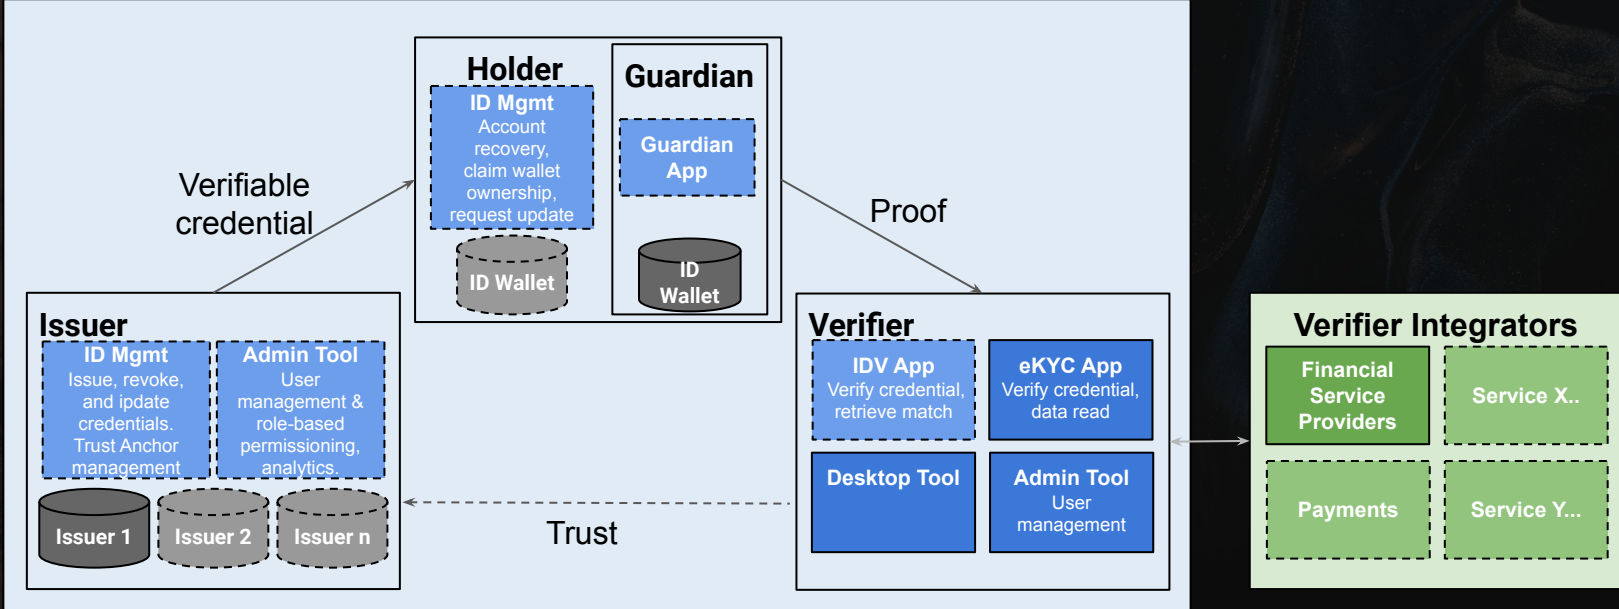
Holder

ID Mgmt
Account recovery, claim wallet ownership, request update

ID Wallet

Guardian

Guardian App

ID Wallet

Verifiable credential

Proof

Issuer

ID Mgmt
Issue, revoke, and update credentials. Trust Anchor management

Admin Tool
User management & role-based permissioning, analytics.

Issuer 1

Issuer 2

Issuer n

Trust

Verifier

IDV App
Verify credential, retrieve match

eKYC App
Verify credential, data read

Desktop Tool

Admin Tool
User management

Verifier Integrators

Financial Service Providers

Service X..

Payments

Service Y...